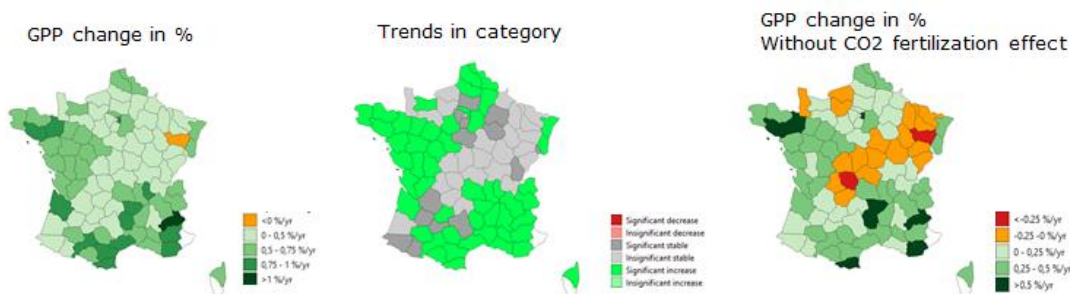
GPP change in %

<0 %/yr
0 - 0,5 %/yr
0,5 - 0,75 %/yr
0,75 - 1 %/yr
>1 %/yr

Trends in category

Significant decrease
Insignificant decrease
Significant stable
Insignificant stable
Significant increase
Insignificant increase

GPP change in %
Without CO2 fertilization effect

<-0,25 %/yr
-0,25 -0 %/yr
0 - 0,25 %/yr
0,25 - 0,5 %/yr
>0,5 %/yr